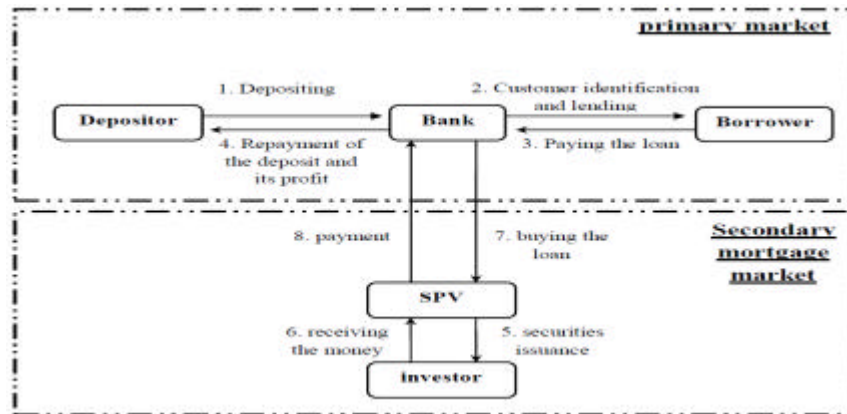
primary market

1. Depositing

2. Customer identification and lending

Depositor

Bank

Borrower

4. Repayment of the deposit and its profit

3. Paying the loan

Secondary mortgage market

8. payment

7. buying the loan

SPV

6. receiving the money

5. securities issuance

investor